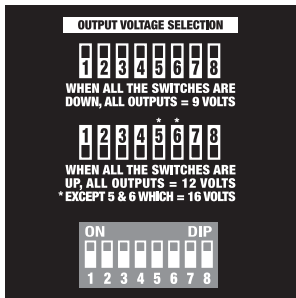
OUTPUT VOLTAGE SELECTION

1 2 3 4 5 6 7 8

WHEN ALL THE SWITCHES ARE DOWN, ALL OUTPUTS = 9 VOLTS

1 2 3 4 * 5 * 6 7 8

WHEN ALL THE SWITCHES ARE UP, ALL OUTPUTS = 12 VOLTS
* EXCEPT 5 & 6 WHICH = 16 VOLTS

ON DIP
1 2 3 4 5 6 7 8